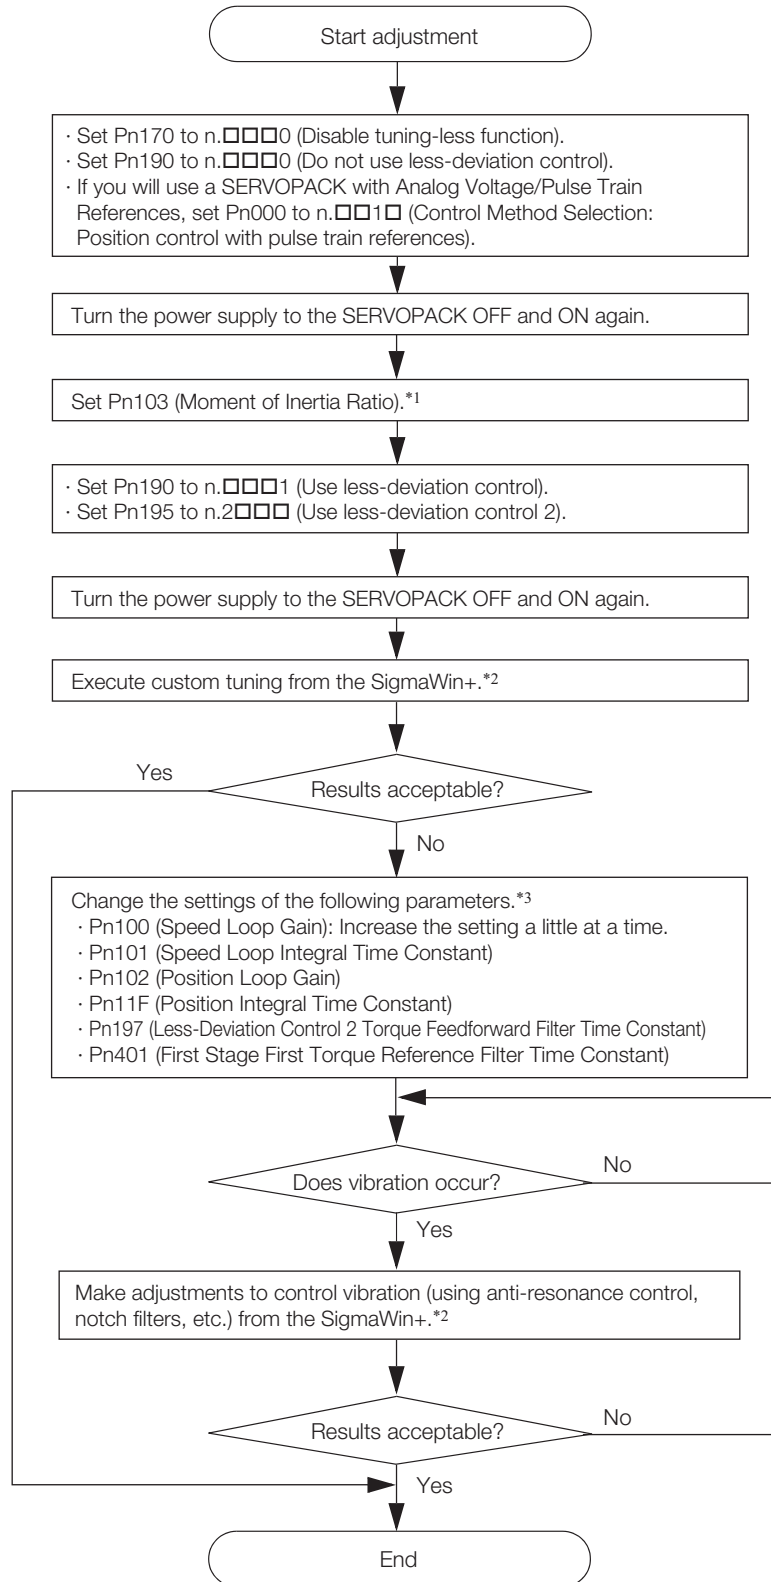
Start adjustment

· Set Pn170 to n.□□□0 (Disable tuning-less function).
· Set Pn190 to n.□□□0 (Do not use less-deviation control).
· If you will use a SERVOPACK with Analog Voltage/Pulse Train References, set Pn000 to n.□□1□ (Control Method Selection: Position control with pulse train references).

Turn the power supply to the SERVOPACK OFF and ON again.

Set Pn103 (Moment of Inertia Ratio).*1

· Set Pn190 to n.□□□1 (Use less-deviation control).
· Set Pn195 to n.2□□□ (Use less-deviation control 2).

Turn the power supply to the SERVOPACK OFF and ON again.

Execute custom tuning from the SigmaWin+.*2

Yes

Results acceptable?

No

Change the settings of the following parameters.*3
· Pn100 (Speed Loop Gain): Increase the setting a little at a time.
· Pn101 (Speed Loop Integral Time Constant)
· Pn102 (Position Loop Gain)
· Pn11F (Position Integral Time Constant)
· Pn197 (Less-Deviation Control 2 Torque Feedforward Filter Time Constant)
· Pn401 (First Stage First Torque Reference Filter Time Constant)

No

Does vibration occur?

Yes

Make adjustments to control vibration (using anti-resonance control, notch filters, etc.) from the SigmaWin+.*2

No

Results acceptable?

Yes

End